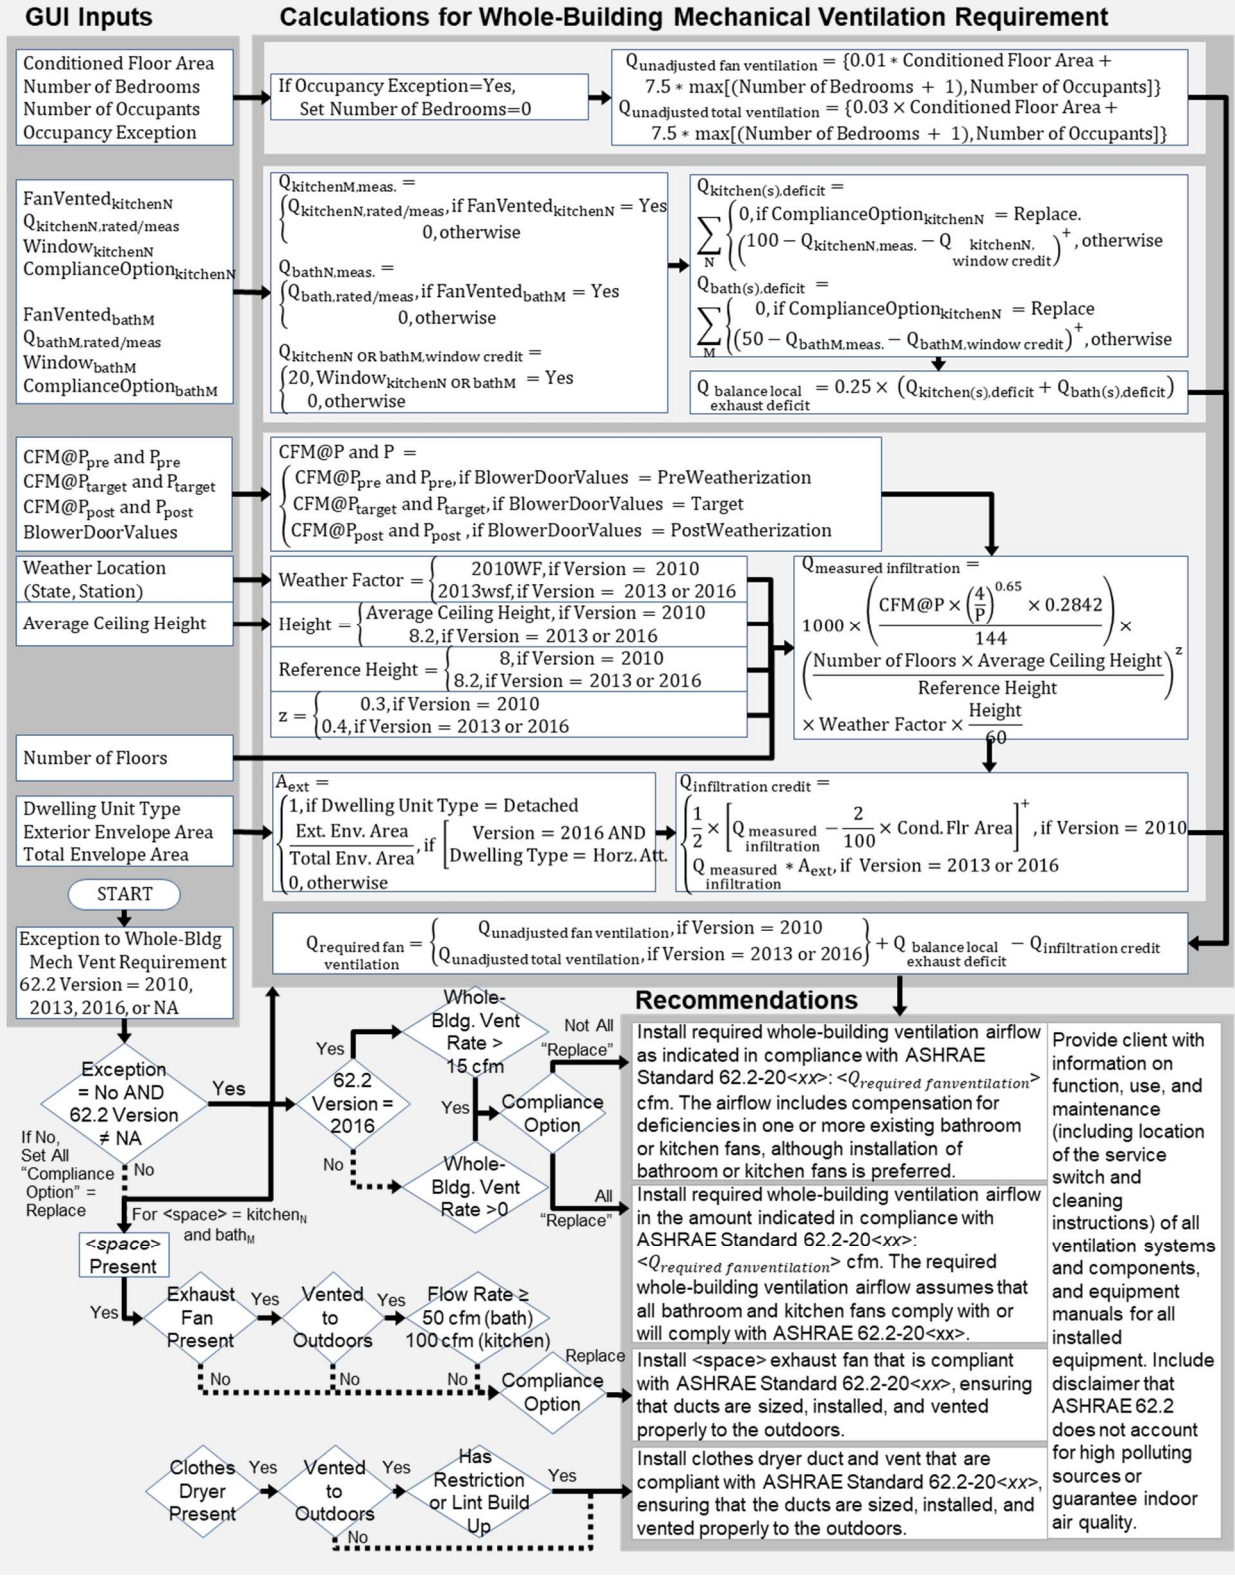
GUI Inputs

Calculations for Whole-Building Mechanical Ventilation Requirement

Conditioned Floor Area
Number of Bedrooms
Number of Occupants
Occupancy Exception

If Occupancy Exception=Yes, Set Number of Bedrooms=0

$Q_{unadjusted\ fan\ ventilation} = \{0.01 * \text{Conditioned Floor Area} + 7.5 * \max[(\text{Number of Bedrooms} + 1), \text{Number of Occupants}]\}$
$Q_{unadjusted\ total\ ventilation} = \{0.03 \times \text{Conditioned Floor Area} + 7.5 * \max[(\text{Number of Bedrooms} + 1), \text{Number of Occupants}]\}$

$FanVented_{kitchenN}$
$Q_{kitchenN,rated/meas}$
$Window_{kitchenN}$
$ComplianceOption_{kitchenN}$

$FanVented_{bathM}$
$Q_{bathM,rated/meas}$
$Window_{bathM}$
$ComplianceOption_{bathM}$

$Q_{kitchenM,meas.} = \begin{cases} Q_{kitchenN,rated/meas}, \text{if } FanVented_{kitchenN} = Yes \\ 0, \text{otherwise} \end{cases}$

$Q_{bathN,meas.} = \begin{cases} Q_{bath,rated/meas}, \text{if } FanVented_{bathM} = Yes \\ 0, \text{otherwise} \end{cases}$

$Q_{kitchenN\ OR\ bathM,window\ credit} = \begin{cases} 20, Window_{kitchenN\ OR\ bathM} = Yes \\ 0, \text{otherwise} \end{cases}$

$Q_{kitchen(s),deficit} = \sum_N \begin{cases} 0, \text{if } ComplianceOption_{kitchenN} = Replace. \\ (100 - Q_{kitchenN,meas.} - Q_{kitchenN,\ window\ credit})^+, \text{otherwise} \end{cases}$

$Q_{bath(s),deficit} = \sum_M \begin{cases} 0, \text{if } ComplianceOption_{kitchenN} = Replace \\ (50 - Q_{bathM,meas.} - Q_{bathM,window\ credit})^+, \text{otherwise} \end{cases}$

$Q_{balance\ local\ exhaust\ deficit} = 0.25 \times (Q_{kitchen(s),deficit} + Q_{bath(s),deficit})$

CFM@$P_{pre}$ and $P_{pre}$
CFM@$P_{target}$ and $P_{target}$
CFM@$P_{post}$ and $P_{post}$
BlowerDoorValues

CFM@P and P $= \begin{cases} CFM@P_{pre} \text{ and } P_{pre}, \text{if BlowerDoorValues} = PreWeatherization \\ CFM@P_{target} \text{ and } P_{target}, \text{if BlowerDoorValues} = Target \\ CFM@P_{post} \text{ and } P_{post}, \text{if BlowerDoorValues} = PostWeatherization \end{cases}$

Weather Location (State, Station)

Average Ceiling Height

Weather Factor $= \begin{cases} 2010WF, \text{if Version} = 2010 \\ 2013wsf, \text{if Version} = 2013 \text{ or } 2016 \end{cases}$

Height $= \begin{cases} \text{Average Ceiling Height, if Version} = 2010 \\ 8.2, \text{if Version} = 2013 \text{ or } 2016 \end{cases}$

Reference Height $= \begin{cases} 8, \text{if Version} = 2010 \\ 8.2, \text{if Version} = 2013 \text{ or } 2016 \end{cases}$

$z = \begin{cases} 0.3, \text{if Version} = 2010 \\ 0.4, \text{if Version} = 2013 \text{ or } 2016 \end{cases}$

$Q_{measured\ infiltration} = 1000 \times \left( \frac{CFM@P \times \left(\frac{4}{P}\right)^{0.65} \times 0.2842}{144} \right) \times \left( \frac{\text{Number of Floors} \times \text{Average Ceiling Height}}{\text{Reference Height}} \right)^z \times \text{Weather Factor} \times \frac{\text{Height}}{60}$

Number of Floors

Dwelling Unit Type
Exterior Envelope Area
Total Envelope Area

$A_{ext} = \begin{cases} 1, \text{if Dwelling Unit Type} = Detached \\ \frac{\text{Ext. Env. Area}}{\text{Total Env. Area}}, \text{if } \left[ \begin{array}{l} \text{Version} = 2016 \text{ AND} \\ \text{Dwelling Type} = \text{Horz. Att.} \end{array} \right. \\ 0, \text{otherwise} \end{cases}$

$Q_{infiltration\ credit} = \begin{cases} \frac{1}{2} \times \left[ Q_{measured\ infiltration} - \frac{2}{100} \times \text{Cond. Flr Area} \right]^+, \text{if Version} = 2010 \\ Q_{measured\ infiltration} * A_{ext}, \text{if Version} = 2013 \text{ or } 2016 \end{cases}$

START

Exception to Whole-Bldg Mech Vent Requirement
62.2 Version = 2010, 2013, 2016, or NA

$Q_{required\ fan\ ventilation} = \begin{cases} Q_{unadjusted\ fan\ ventilation}, \text{if Version} = 2010 \\ Q_{unadjusted\ total\ ventilation}, \text{if Version} = 2013 \text{ or } 2016 \end{cases} + Q_{balance\ local\ exhaust\ deficit} - Q_{infiltration\ credit}$

Recommendations

Exception = No AND 62.2 Version ≠ NA

Yes

If No, Set All "Compliance Option" = Replace

No

For <space> = kitchen$_N$ and bath$_M$

<space> Present

Yes

62.2 Version = 2016

Yes

No

Whole-Bldg. Vent Rate > 15 cfm

Whole-Bldg. Vent Rate >0

Yes

Not All "Replace"

Compliance Option

All "Replace"

Install required whole-building ventilation airflow as indicated in compliance with ASHRAE Standard 62.2-20<xx>: <$Q_{required\ fanventilation}$> cfm. The airflow includes compensation for deficiencies in one or more existing bathroom or kitchen fans, although installation of bathroom or kitchen fans is preferred.

Install required whole-building ventilation airflow in the amount indicated in compliance with ASHRAE Standard 62.2-20<xx>: <$Q_{required\ fanventilation}$> cfm. The required whole-building ventilation airflow assumes that all bathroom and kitchen fans comply with or will comply with ASHRAE 62.2-20<xx>.

Provide client with information on function, use, and maintenance (including location of the service switch and cleaning instructions) of all ventilation systems and components, and equipment manuals for all installed equipment. Include disclaimer that ASHRAE 62.2 does not account for high polluting sources or guarantee indoor air quality.

Exhaust Fan Present

Yes

Vented to Outdoors

Yes

Flow Rate ≥ 50 cfm (bath) 100 cfm (kitchen)

No

No

No

Replace

Compliance Option

Install <space> exhaust fan that is compliant with ASHRAE Standard 62.2-20<xx>, ensuring that ducts are sized, installed, and vented properly to the outdoors.

Clothes Dryer Present

Yes

Vented to Outdoors

Yes

Has Restriction or Lint Build Up

Yes

No

Install clothes dryer duct and vent that are compliant with ASHRAE Standard 62.2-20<xx>, ensuring that the ducts are sized, installed, and vented properly to the outdoors.